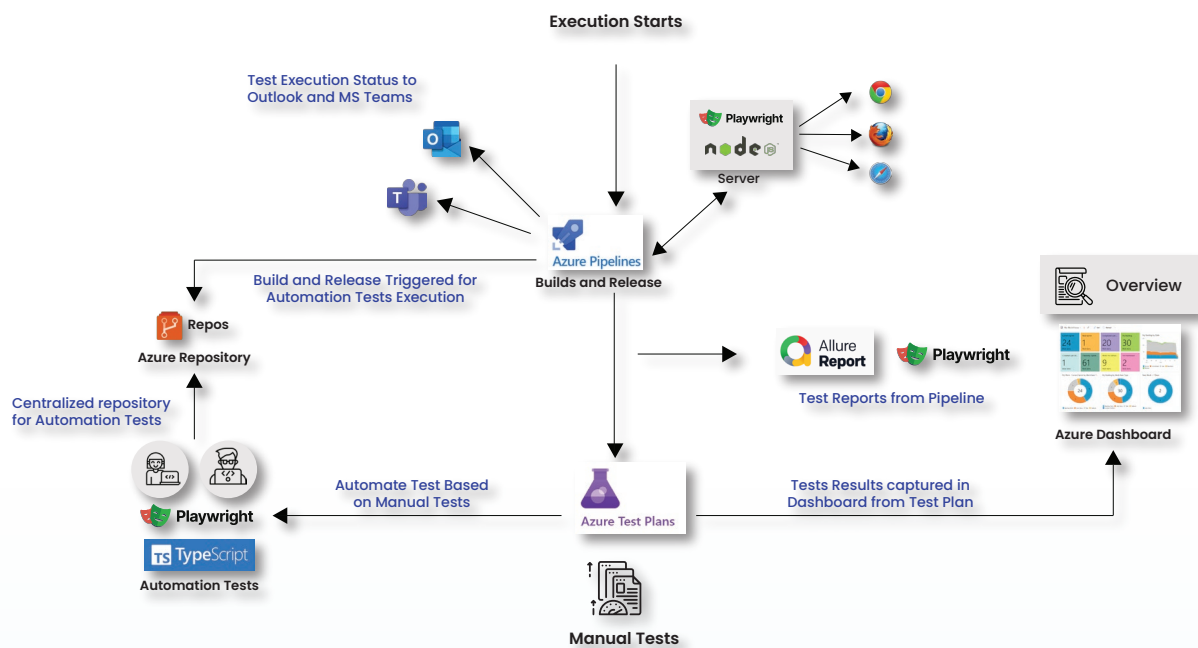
Execution Starts

Test Execution Status to Outlook and MS Teams

Playwright

node

Server

Azure Pipelines

Builds and Release

Build and Release Triggered for Automation Tests Execution

Repos

Azure Repository

Centralized repository for Automation Tests

Playwright

TS TypeScript

Automation Tests

Automate Test Based on Manual Tests

Azure Test Plans

Manual Tests

Allure Report

Playwright

Test Reports from Pipeline

Overview

24 1 20 30 1 61 9 2

Azure Dashboard

Tests Results captured in Dashboard from Test Plan